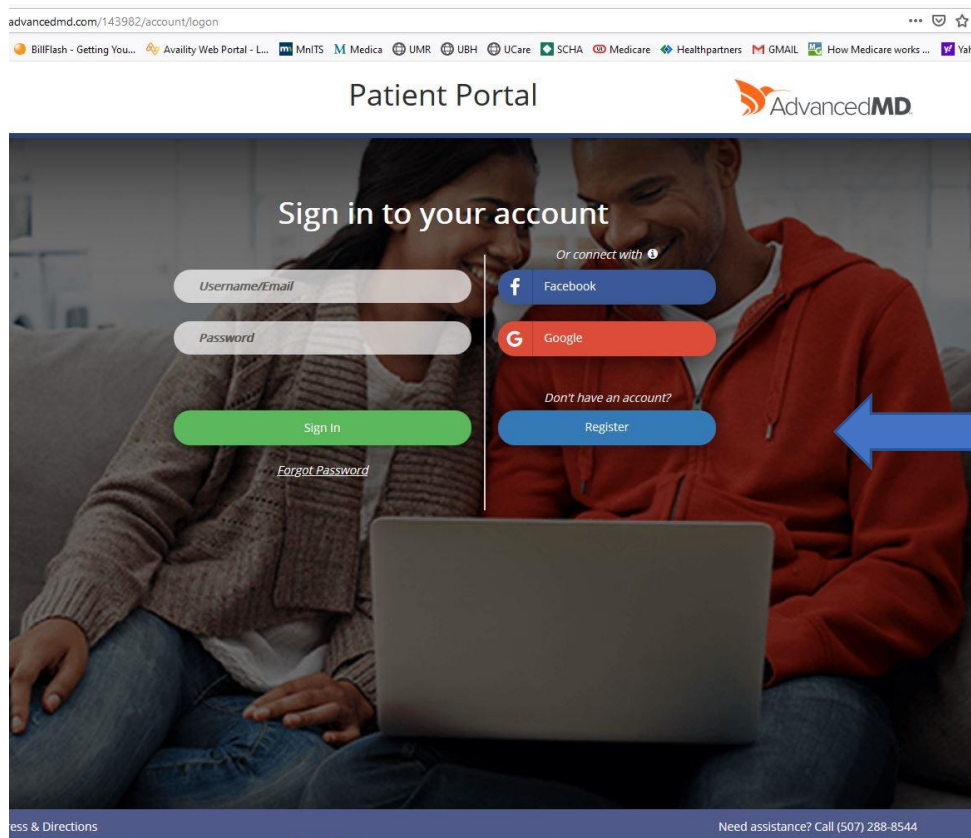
advancedmd.com/143982/account/logon

BillFlash - Getting You... Availity Web Portal - L... MnITS Medica UMR UBH UCare SCHA Medicare Healthpartners GMAIL How Medicare works ... Yah

Patient Portal

AdvancedMD

Sign in to your account

Username/Email

Password

Sign In

Forgot Password

Or connect with

Facebook

Google

Don't have an account?

Register

ess & Directions

Need assistance? Call (507) 288-8544